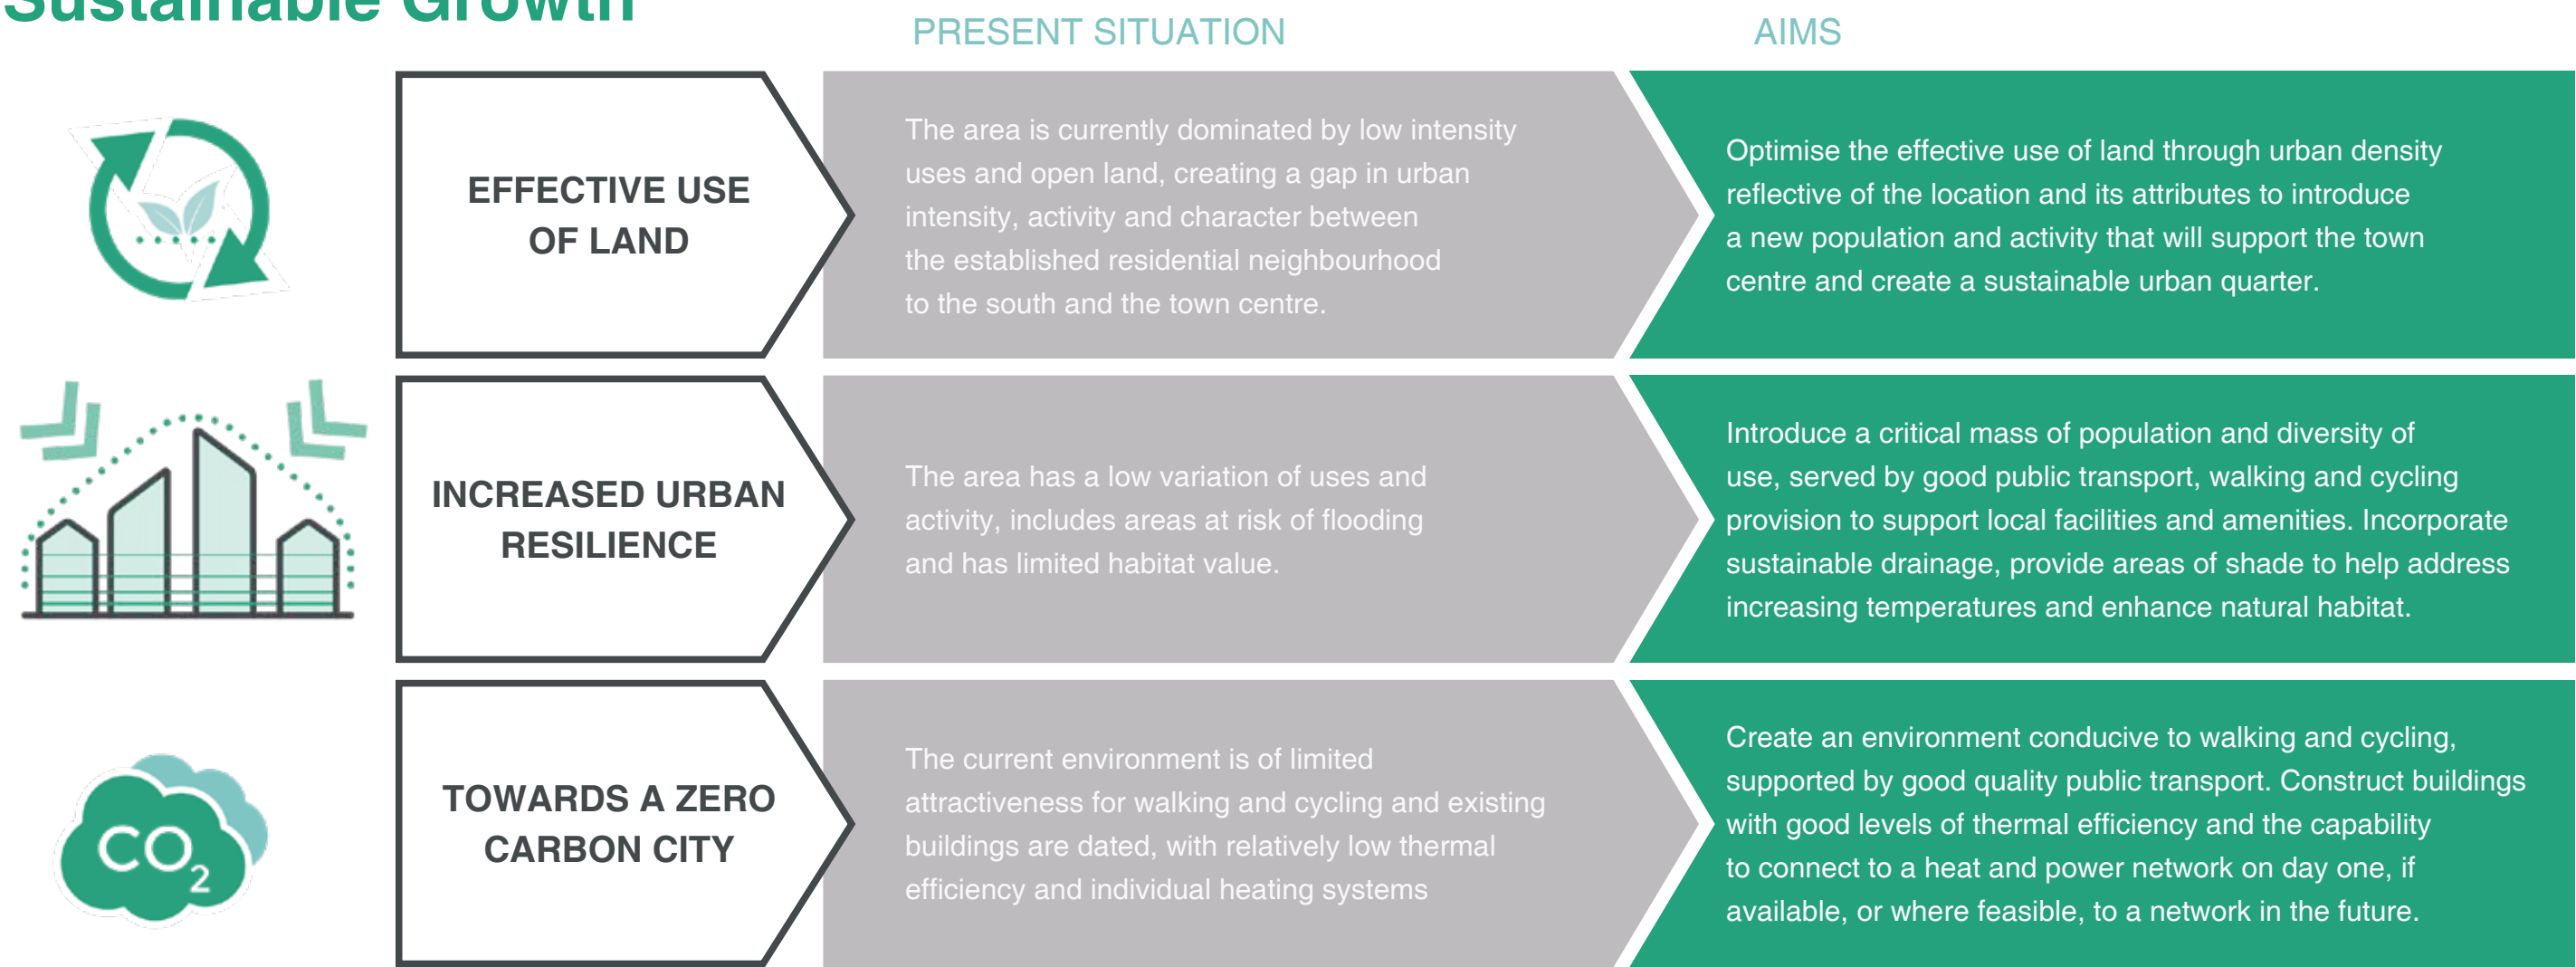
Sustainable Growth

PRESENT SITUATION

AIMS

EFFECTIVE USE OF LAND

The area is currently dominated by low intensity uses and open land, creating a gap in urban intensity, activity and character between the established residential neighbourhood to the south and the town centre.

Optimise the effective use of land through urban density reflective of the location and its attributes to introduce a new population and activity that will support the town centre and create a sustainable urban quarter.

INCREASED URBAN RESILIENCE

The area has a low variation of uses and activity, includes areas at risk of flooding and has limited habitat value.

Introduce a critical mass of population and diversity of use, served by good public transport, walking and cycling provision to support local facilities and amenities. Incorporate sustainable drainage, provide areas of shade to help address increasing temperatures and enhance natural habitat.

$CO_2$

TOWARDS A ZERO CARBON CITY

The current environment is of limited attractiveness for walking and cycling and existing buildings are dated, with relatively low thermal efficiency and individual heating systems

Create an environment conducive to walking and cycling, supported by good quality public transport. Construct buildings with good levels of thermal efficiency and the capability to connect to a heat and power network on day one, if available, or where feasible, to a network in the future.